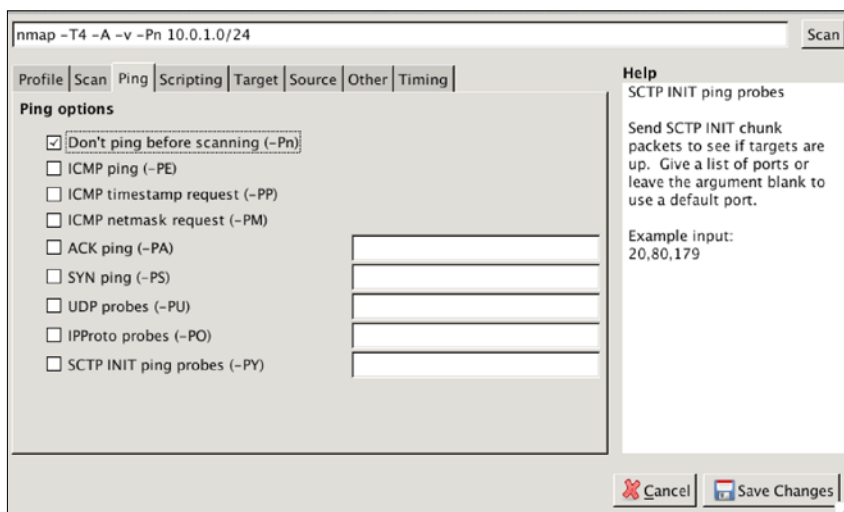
nmap -T4 -A -v -Pn 10.0.1.0/24

Scan

Profile | Scan | Ping | Scripting | Target | Source | Other | Timing

Ping options

☑ Don't ping before scanning (-Pn)

☐ ICMP ping (-PE)

☐ ICMP timestamp request (-PP)

☐ ICMP netmask request (-PM)

☐ ACK ping (-PA)

☐ SYN ping (-PS)

☐ UDP probes (-PU)

☐ IPProto probes (-PO)

☐ SCTP INIT ping probes (-PY)

Help

SCTP INIT ping probes

Send SCTP INIT chunk packets to see if targets are up. Give a list of ports or leave the argument blank to use a default port.

Example input:
20,80,179

Cancel

Save Changes